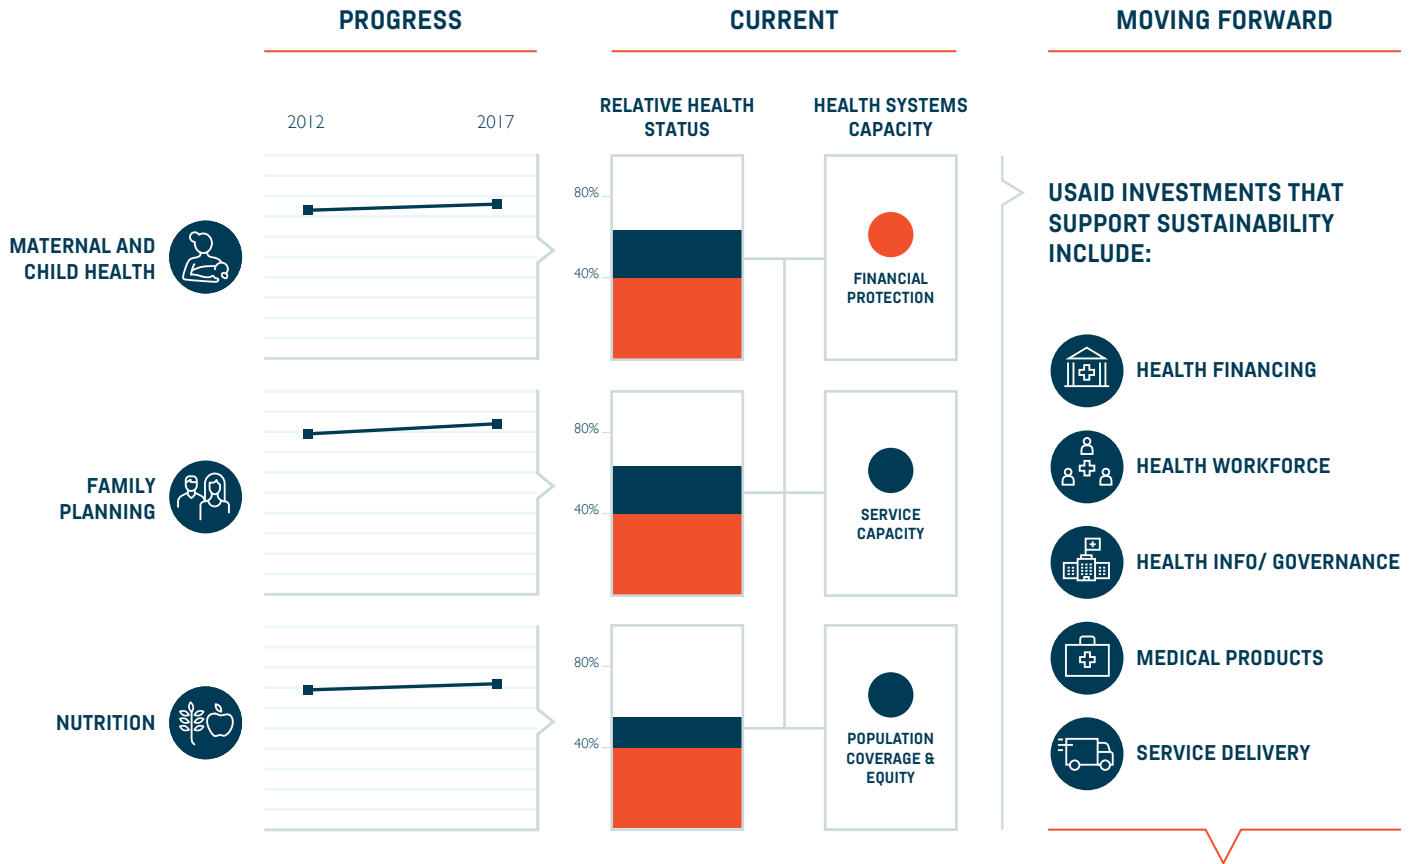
PROGRESS

CURRENT

MOVING FORWARD

2012

2017

RELATIVE HEALTH STATUS

HEALTH SYSTEMS CAPACITY

MATERNAL AND CHILD HEALTH

80%

40%

FINANCIAL PROTECTION

USAID INVESTMENTS THAT SUPPORT SUSTAINABILITY INCLUDE:

FAMILY PLANNING

80%

40%

SERVICE CAPACITY

NUTRITION

80%

40%

POPULATION COVERAGE & EQUITY

HEALTH FINANCING

HEALTH WORKFORCE

HEALTH INFO/ GOVERNANCE

MEDICAL PRODUCTS

SERVICE DELIVERY